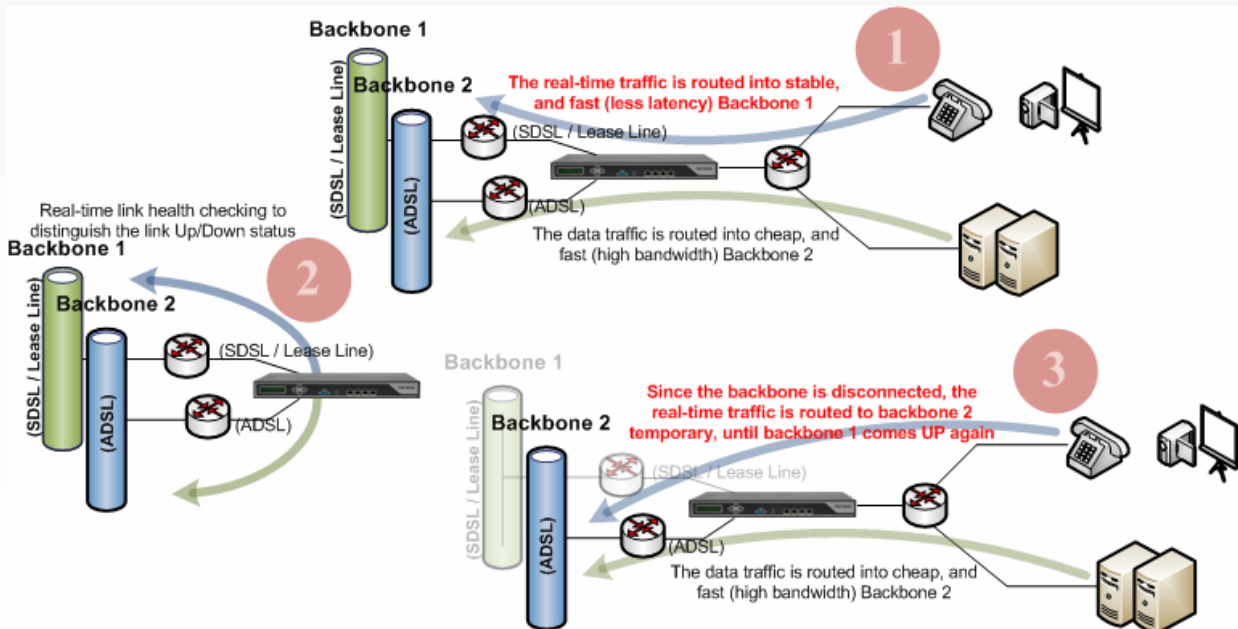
Backbone 1

Backbone 2

(SDSL / Lease Line)

(ADSL)

1

The real-time traffic is routed into stable, and fast (less latency) Backbone 1

(SDSL / Lease Line)

(ADSL)

The data traffic is routed into cheap, and fast (high bandwidth) Backbone 2

Real-time link health checking to distinguish the link Up/Down status

Backbone 1

Backbone 2

2

(SDSL / Lease Line)

(ADSL)

(SDSL / Lease Line)

(ADSL)

Backbone 1

Backbone 2

3

Since the backbone is disconnected, the real-time traffic is routed to backbone 2 temporary, until backbone 1 comes UP again

(SDSL / Lease Line)

(ADSL)

(SDSL / Lease Line)

(ADSL)

The data traffic is routed into cheap, and fast (high bandwidth) Backbone 2